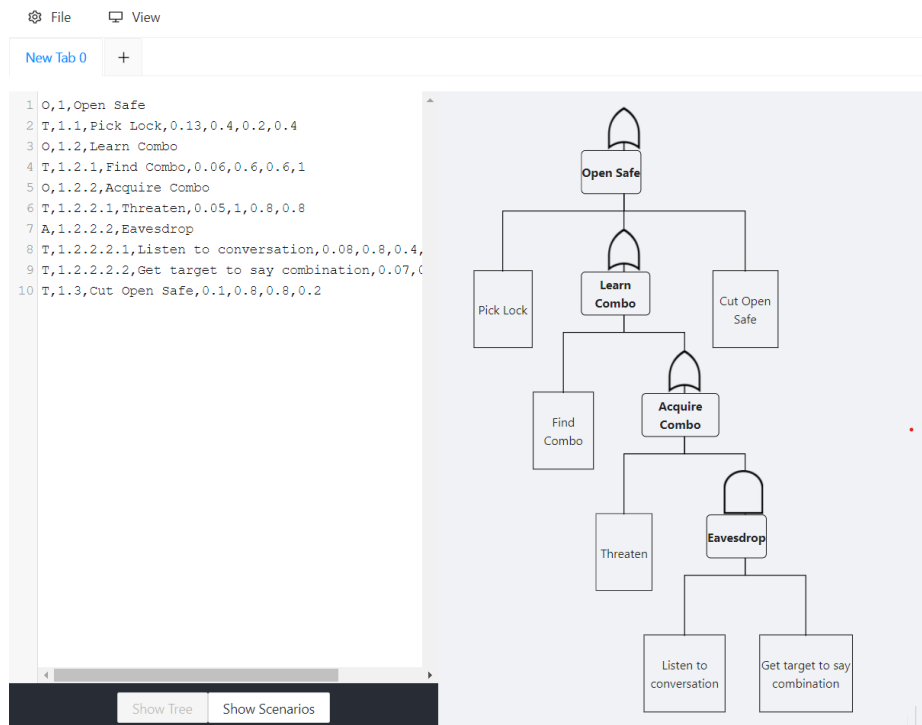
File View

New Tab 0 +

1 O,1,Open Safe
2 T,1.1,Pick Lock,0.13,0.4,0.2,0.4
3 O,1.2,Learn Combo
4 T,1.2.1,Find Combo,0.06,0.6,0.6,1
5 O,1.2.2,Acquire Combo
6 T,1.2.2.1,Threaten,0.05,1,0.8,0.8
7 A,1.2.2.2,Eavesdrop
8 T,1.2.2.2.1,Listen to conversation,0.08,0.8,0.4,
9 T,1.2.2.2.2,Get target to say combination,0.07,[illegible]
10 T,1.3,Cut Open Safe,0.1,0.8,0.8,0.2

Show Tree Show Scenarios

Open Safe

Pick Lock

Learn Combo

Cut Open Safe

Find Combo

Acquire Combo

Threaten

Eavesdrop

Listen to conversation

Get target to say combination